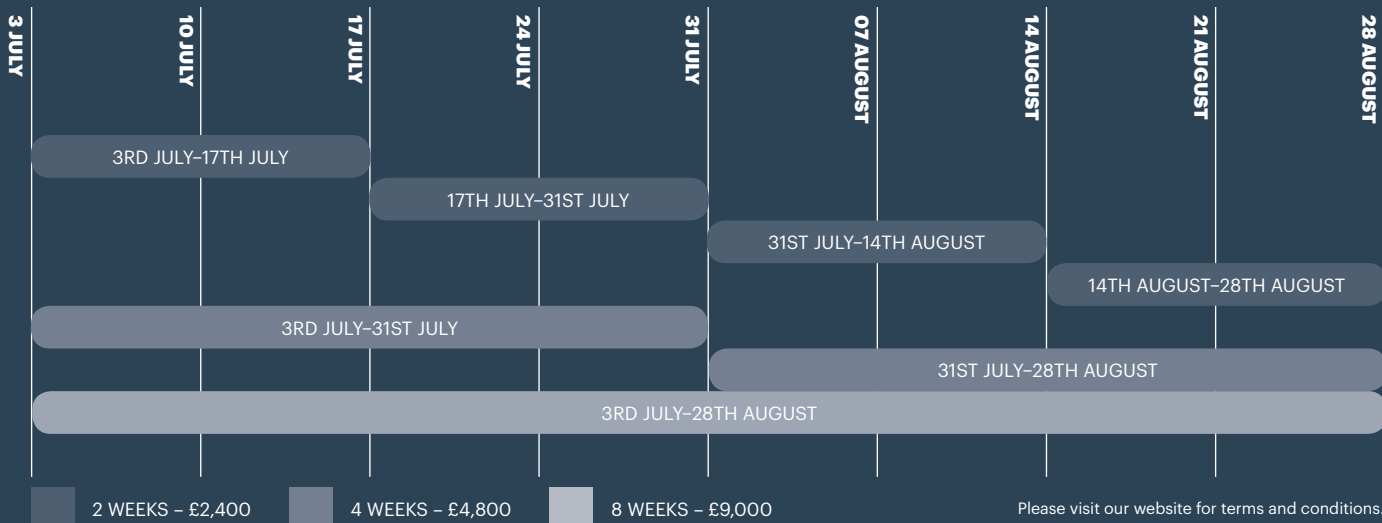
3 JULY
10 JULY
17 JULY
24 JULY
31 JULY
07 AUGUST
14 AUGUST
21 AUGUST
28 AUGUST

3RD JULY–17TH JULY

17TH JULY–31ST JULY

31ST JULY–14TH AUGUST

14TH AUGUST–28TH AUGUST

3RD JULY–31ST JULY

31ST JULY–28TH AUGUST

3RD JULY–28TH AUGUST

2 WEEKS – £2,400
4 WEEKS – £4,800
8 WEEKS – £9,000

Please visit our website for terms and conditions.